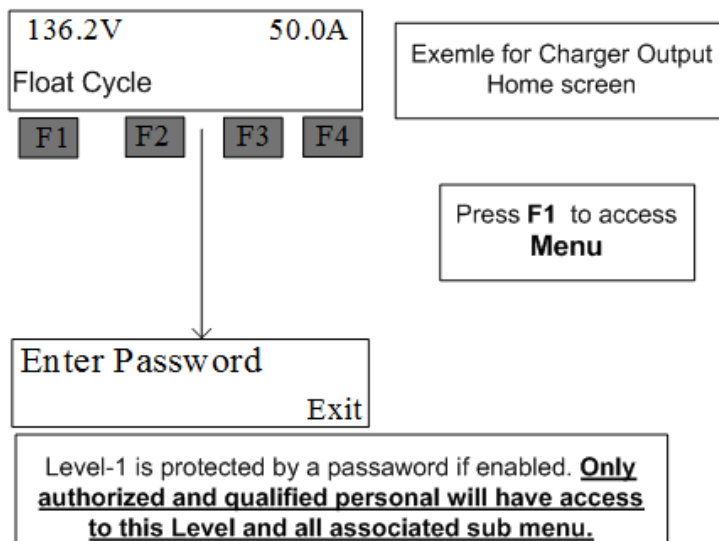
136.2V 50.0A
Float Cycle

F1 F2 F3 F4

Exemle for Charger Output Home screen

Press **F1** to access **Menu**

Enter Password
Exit

Level-1 is protected by a passaword if enabled. **Only authorized and qualified personal will have access to this Level and all associated sub menu.**